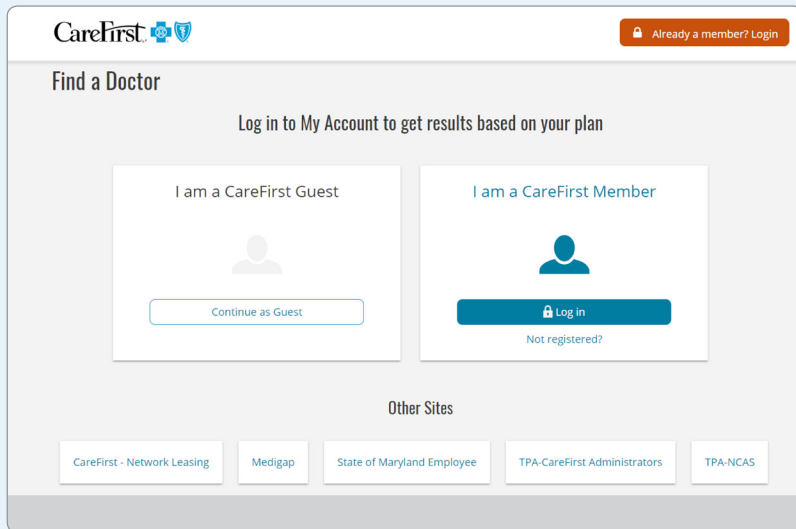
CareFirst

Already a member? Login

Find a Doctor

Log in to My Account to get results based on your plan

I am a CareFirst Guest

Continue as Guest

I am a CareFirst Member

Log in

Not registered?

Other Sites

CareFirst - Network Leasing

Medigap

State of Maryland Employee

TPA-CareFirst Administrators

TPA-NCAS